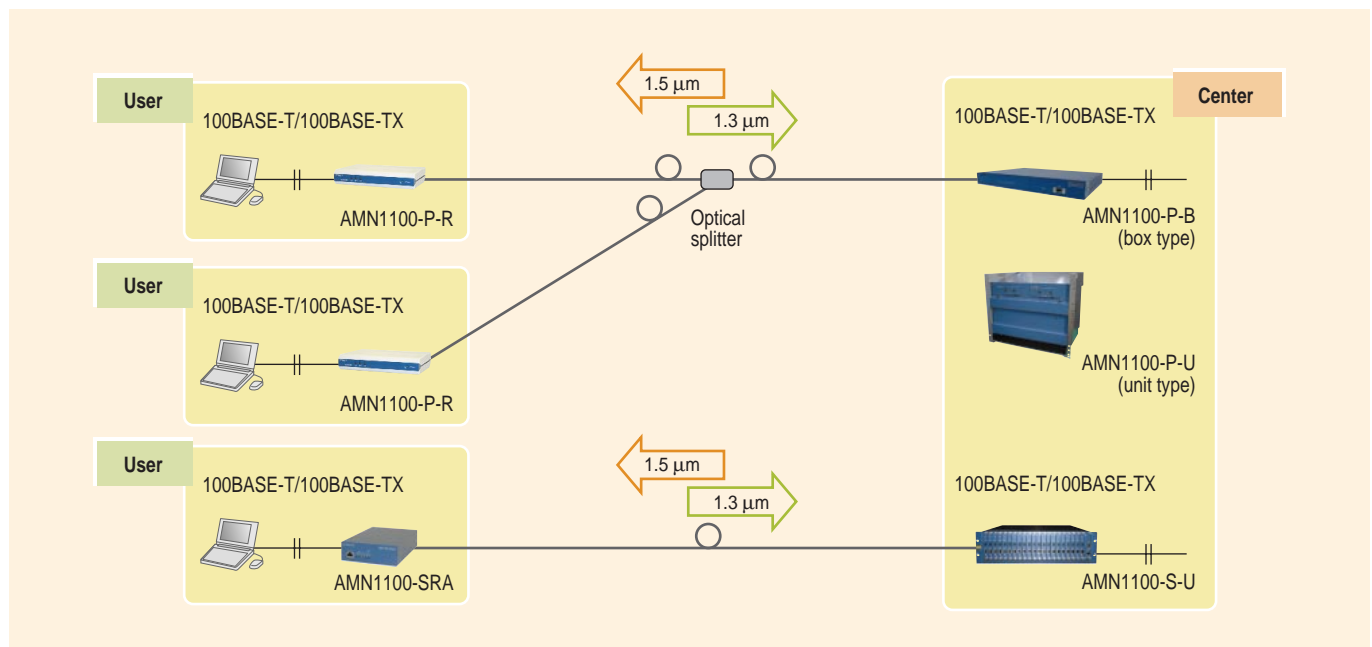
User

100BASE-T/100BASE-TX

AMN1100-P-R

1.5 $\mu$m

1.3 $\mu$m

Optical splitter

Center

100BASE-T/100BASE-TX

AMN1100-P-B (box type)

User

100BASE-T/100BASE-TX

AMN1100-P-R

AMN1100-P-U (unit type)

User

100BASE-T/100BASE-TX

AMN1100-SRA

1.5 $\mu$m

1.3 $\mu$m

100BASE-T/100BASE-TX

AMN1100-S-U